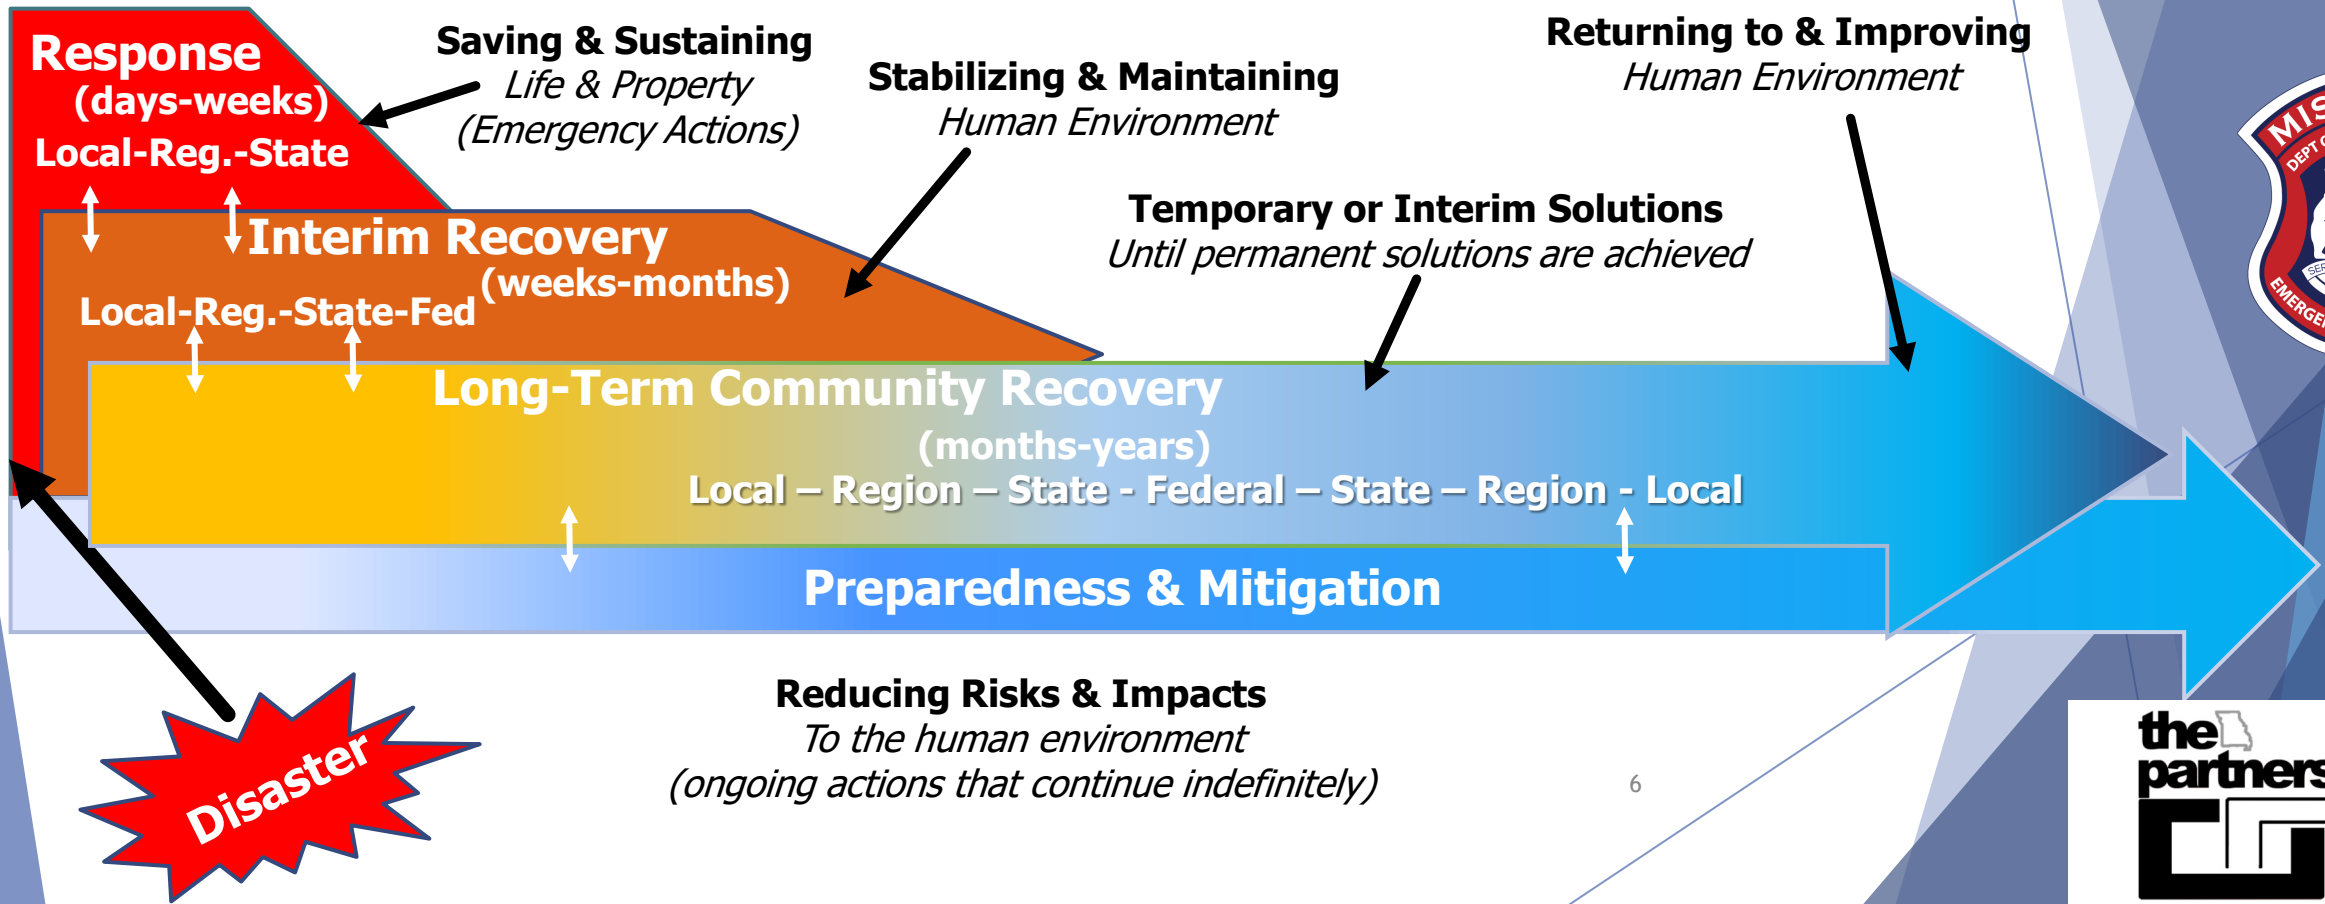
Response
(days-weeks)
Local-Reg.-State

Saving & Sustaining
Life & Property
(Emergency Actions)

Stabilizing & Maintaining
Human Environment

Returning to & Improving
Human Environment

Interim Recovery
(weeks-months)
Local-Reg.-State-Fed

Temporary or Interim Solutions
Until permanent solutions are achieved

Long-Term Community Recovery
(months-years)
Local – Region – State - Federal – State – Region - Local

Preparedness & Mitigation

Reducing Risks & Impacts
To the human environment
(ongoing actions that continue indefinitely)

Disaster

6

MIS
DEPT O
SER
EMERGE

the partners